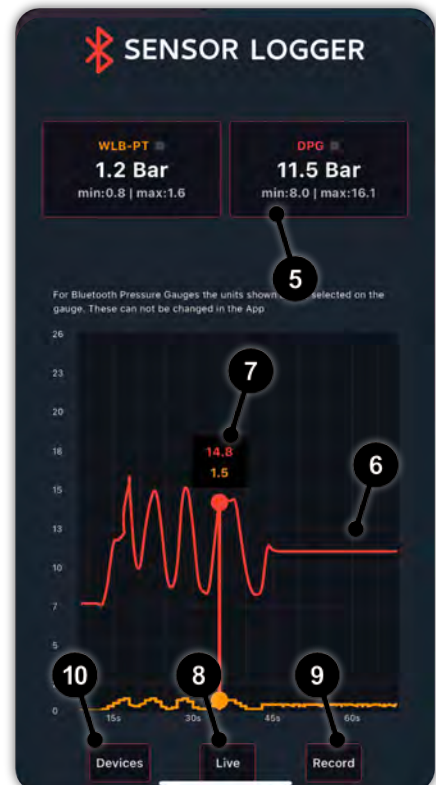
SENSOR LOGGER

WLB-PT
1.2 Bar
min:0.8 | max:1.6

DPG
11.5 Bar
min:8.0 | max:16.1

5

For Bluetooth Pressure Gauges the units shown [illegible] selected on the gauge. These can not be changed in the App

26
23
20
18
15
13
10
7
5
2
0

7

14.8
1.5

6

15s
30s
45s
60s

10
8
9

Devices
Live
Record